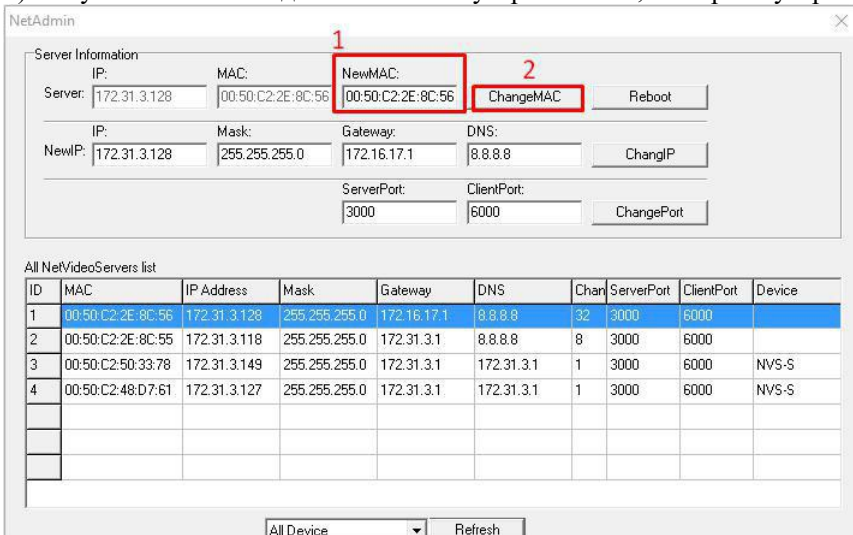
NetAdmin

Server Information

Server: IP: 172.31.3.128 MAC: 00:50:C2:2E:8C:56

1

NewMAC: 00:50:C2:2E:8C:56

2

ChangeMAC

Reboot

NewIP: IP: 172.31.3.128 Mask: 255.255.255.0 Gateway: 172.16.17.1 DNS: 8.8.8.8

ChangIP

ServerPort: 3000 ClientPort: 6000

ChangePort

All NetVideoServers list

| ID | MAC | IP Address | Mask | Gateway | DNS | Chan | ServerPort | ClientPort | Device |
|---|---|---|---|---|---|---|---|---|---|
| 1 | 00:50:C2:2E:8C:56 | 172.31.3.128 | 255.255.255.0 | 172.16.17.1 | 8.8.8.8 | 32 | 3000 | 6000 | |
| 2 | 00:50:C2:2E:8C:55 | 172.31.3.118 | 255.255.255.0 | 172.31.3.1 | 8.8.8.8 | 8 | 3000 | 6000 | |
| 3 | 00:50:C2:50:33:78 | 172.31.3.149 | 255.255.255.0 | 172.31.3.1 | 172.31.3.1 | 1 | 3000 | 6000 | NVS-S |
| 4 | 00:50:C2:48:D7:61 | 172.31.3.127 | 255.255.255.0 | 172.31.3.1 | 172.31.3.1 | 1 | 3000 | 6000 | NVS-S |

All Device

Refresh